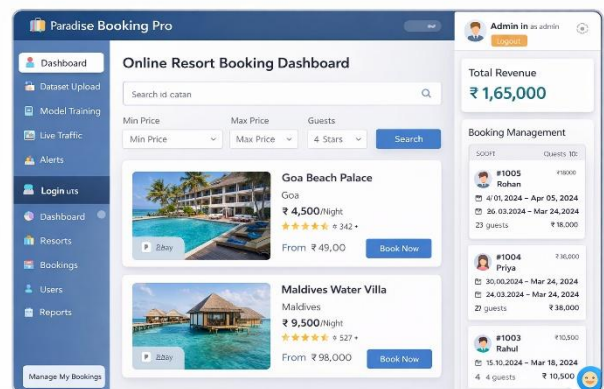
Paradise Booking Pro

Dashboard
Dataset Upload
Model Training
Live Traffic
Alerts
Login uts
Dashboard
Resorts
Bookings
Users
Reports
Manage My Bookings

Online Resort Booking Dashboard

Search id catan

Min Price
Min Price
Max Price
Max Price
Guests
4 Stars
Search

Goa Beach Palace
Goa
₹ 4,500/Night
342
From ₹ 49,00
Book Now

Maldives Water Villa
Maldives
₹ 9,500/Night
527
From ₹ 98,000
Book Now

Admin in as admin
Logout

Total Revenue
₹ 1,65,000

Booking Management
SOOPT
Quests 10:

#1005
Rohan
₹18000
4/01,2024 – Apr 05, 2024
26.03.2024 – Mar 24,2024
23 guests
₹ 18.000

#1004
Priya
₹16,000
30,00,2024 – Mar 24, 2024
24.03.2024 – Mar 24,2024
23 guests
₹ 38,000

#1003
Rahul
₹10,500
15.10,2024 – Mar 18, 2024
4 guests
₹ 10,500